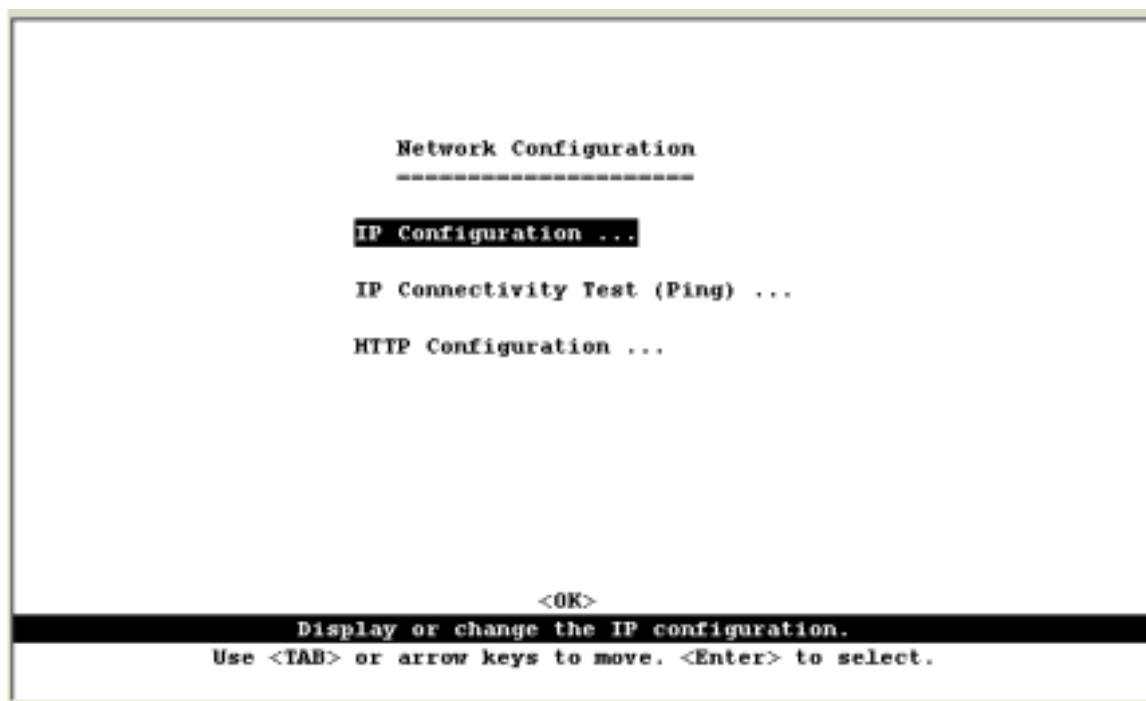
Network Configuration
=====================

IP Configuration ...

IP Connectivity Test (Ping) ...

HTTP Configuration ...

<OK>

Display or change the IP configuration.

Use <TAB> or arrow keys to move. <Enter> to select.